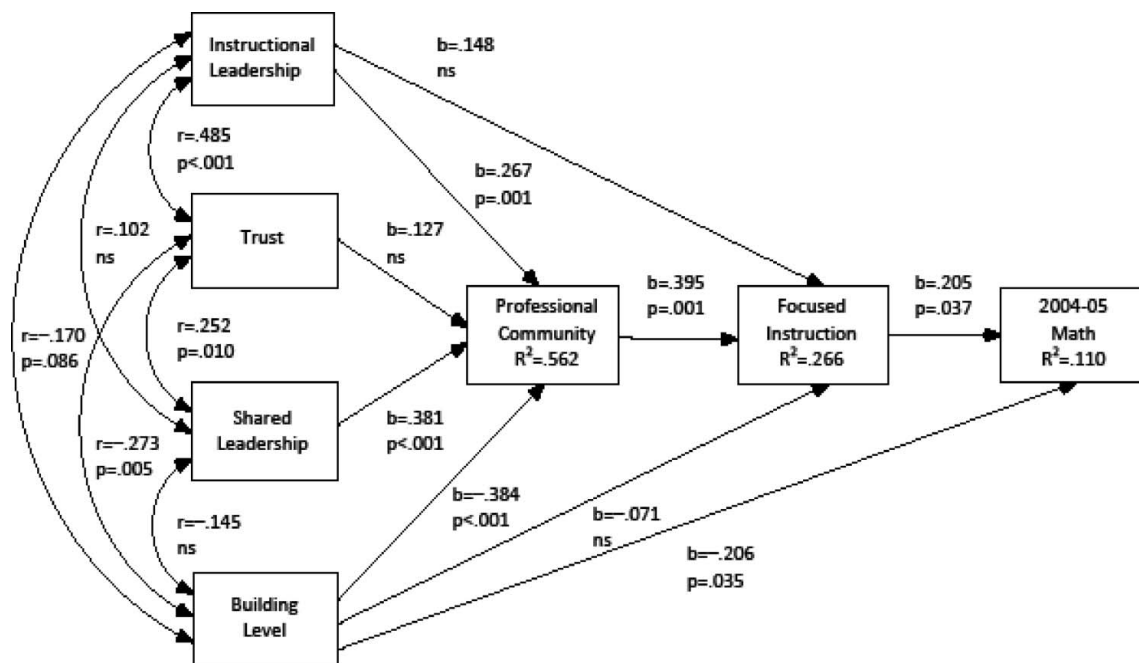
Instructional Leadership

b=.148
ns

r=.485
p<.001

b=.267
p=.001

r=.102
ns

Trust

b=.127
ns

r=.252
p=.010

Professional Community
$R^2$=.562

b=.395
p=.001

Focused Instruction
$R^2$=.266

b=.205
p=.037

2004-05 Math
$R^2$=.110

r=-.170
p=.086

Shared Leadership

b=.381
p<.001

r=-.273
p=.005

b=-.384
p<.001

b=-.071
ns

r=-.145
ns

b=-.206
p=.035

Building Level